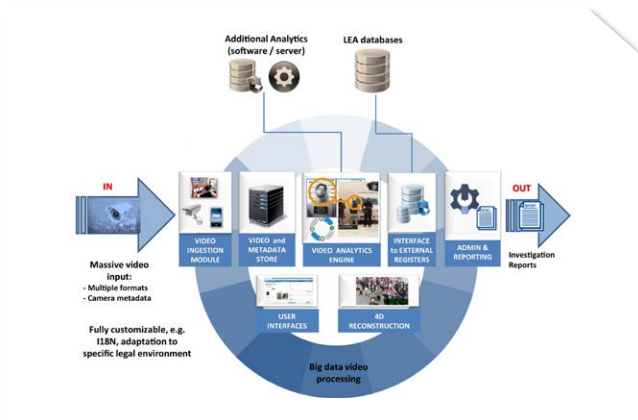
Additional Analytics (software / server)

LEA databases

IN

VIDEO INGESTION MODULE

VIDEO and METADATA STORE

VIDEO ANALYTICS ENGINE

INTERFACE to EXTERNAL REGISTERS

ADMIN & REPORTING

OUT

Investigation Reports

Massive video input:
- Multiple formats
- Camera metadata

USER INTERFACES

4D RECONSTRUCTION

Fully customizable, e.g. I18N, adaptation to specific legal environment

Big data video processing